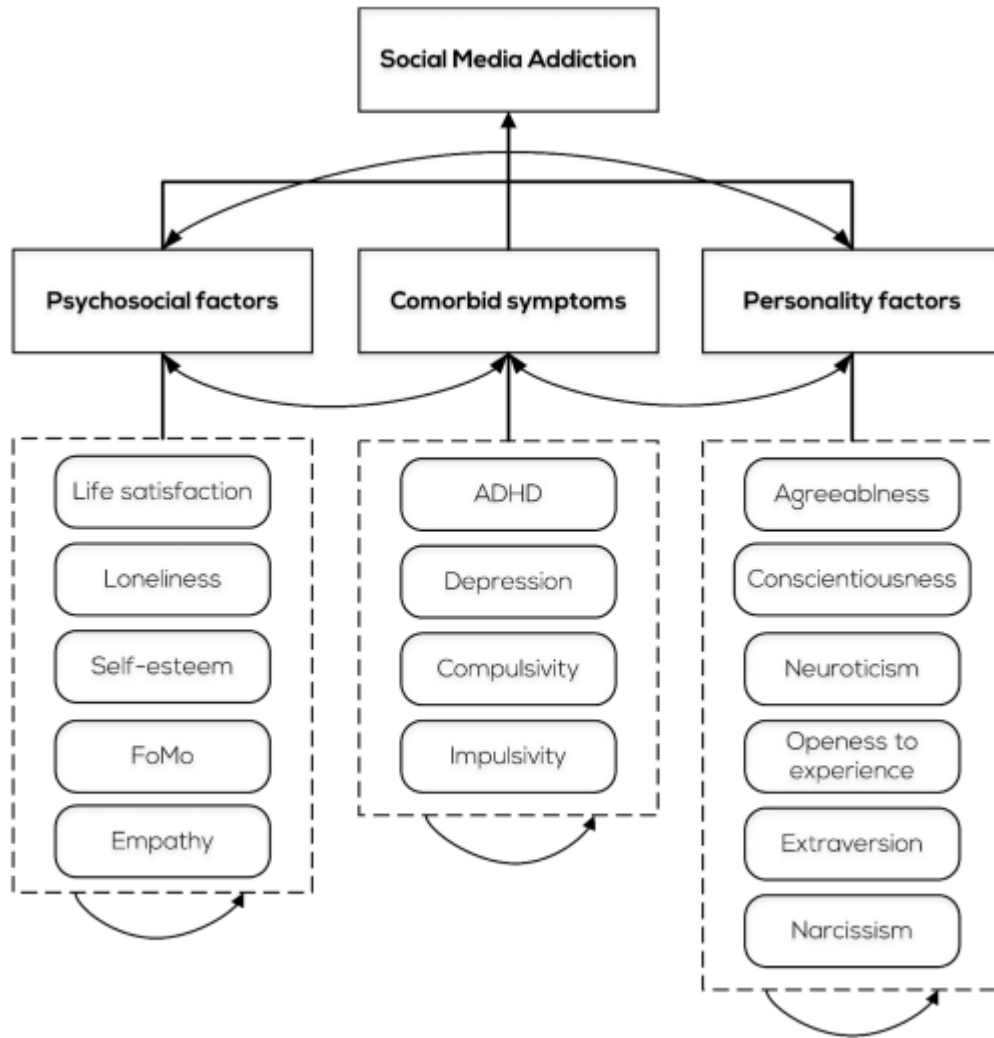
Social Media Addiction

Psychosocial factors

Comorbid symptoms

Personality factors

Life satisfaction

Loneliness

Self-esteem

FoMo

Empathy

ADHD

Depression

Compulsivity

Impulsivity

Agreeablness

Conscientiousness

Neuroticism

Openess to experience

Extraversion

Narcissism